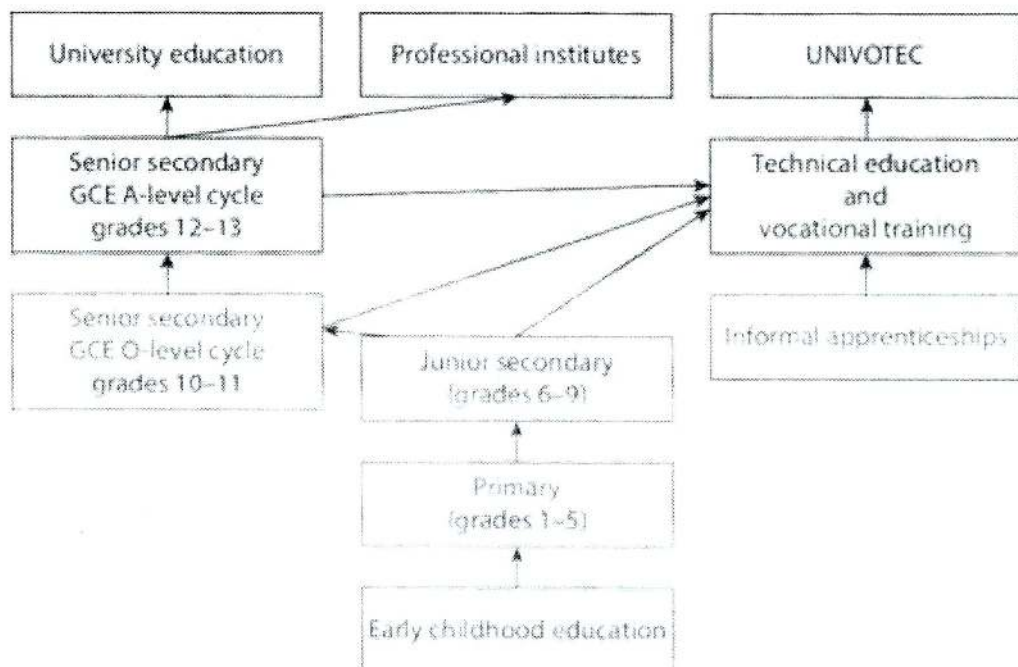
University education

Professional institutes

UNIVOTEC

Senior secondary GCE A-level cycle grades 12–13

Technical education and vocational training

Senior secondary GCE O-level cycle grades 10–11

Junior secondary (grades 6–9)

Informal apprenticeships

Primary (grades 1–5)

Early childhood education